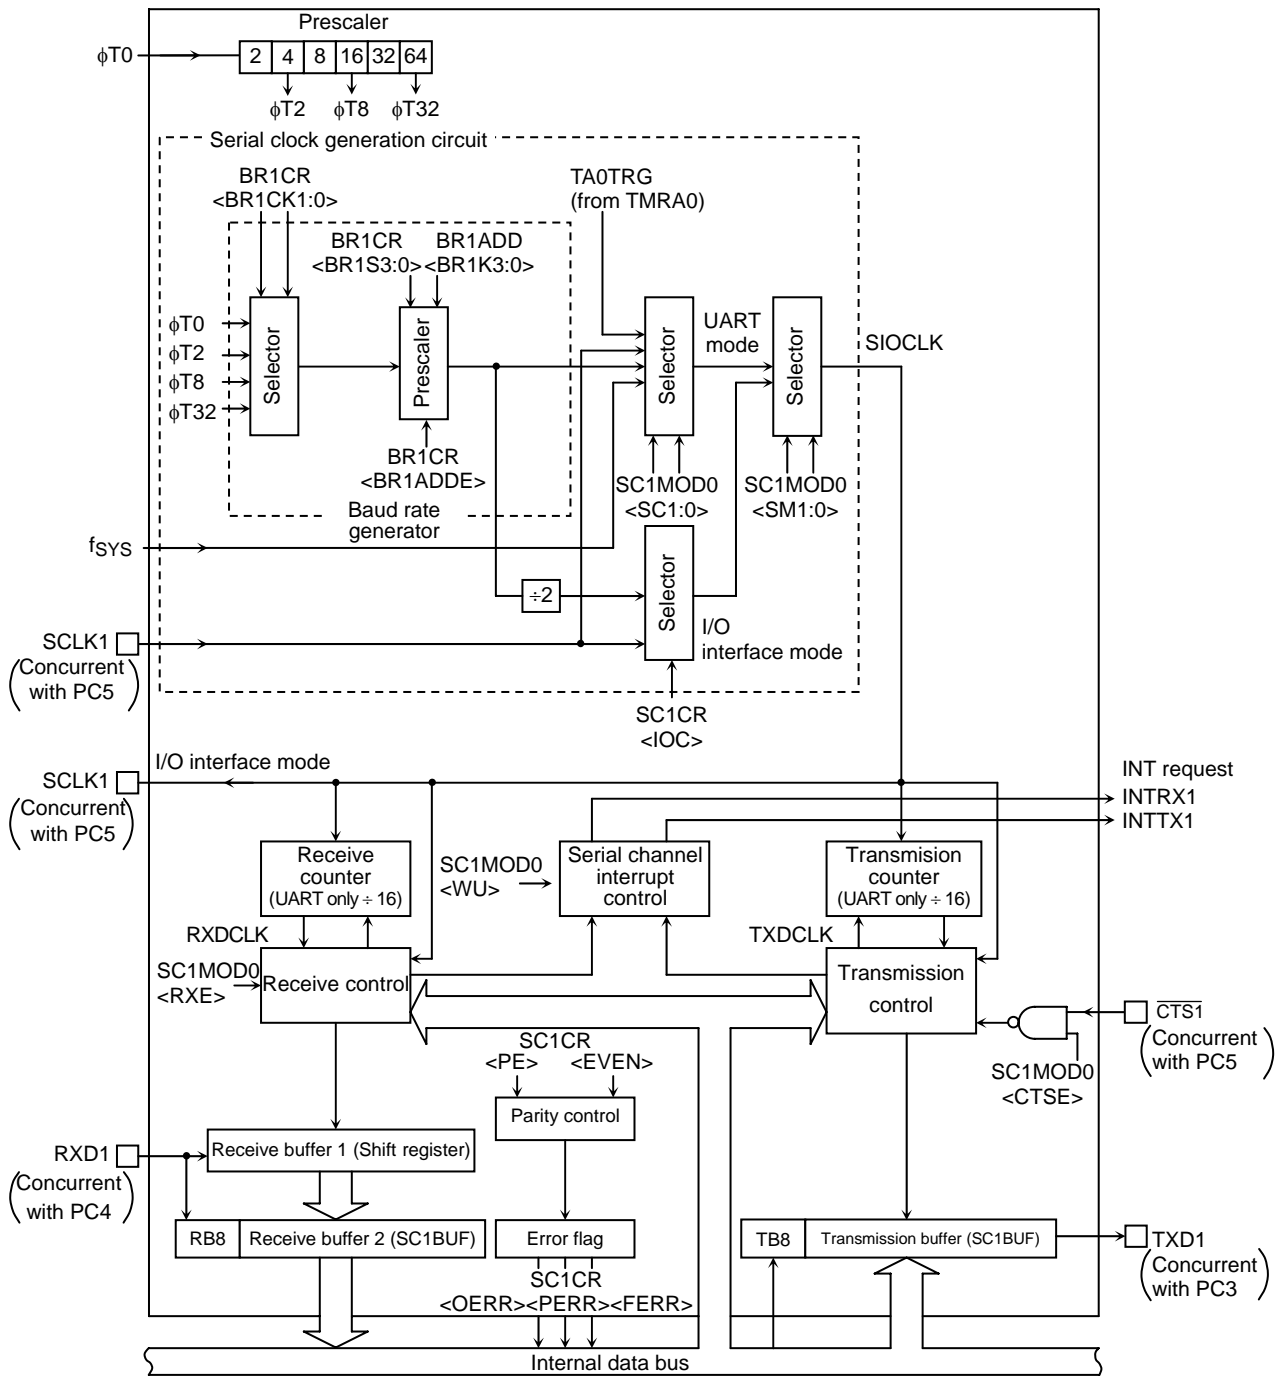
Prescaler

φT0

| 2 | 4 | 8 | 16 | 32 | 64 |
|---|---|---|---|---|---|

φT2 φT8 φT32

Serial clock generation circuit

BR1CR
<BR1CK1:0>

BR1CR
<BR1S3:0>

BR1ADD
<BR1K3:0>

TA0TRG
(from TMRA0)

φT0
φT2
φT8
φT32

Selector

Prescaler

Selector

UART mode

Selector

SIOCLK

BR1CR
<BR1ADDE>

SC1MOD0
<SC1:0>

SC1MOD0
<SM1:0>

Baud rate generator

$f_{SYS}$

÷2

Selector

I/O interface mode

SCLK1
(Concurrent with PC5)

SC1CR
<IOC>

I/O interface mode

SCLK1
(Concurrent with PC5)

INT request
INTRX1
INTTX1

Receive counter
(UART only ÷ 16)

SC1MOD0
<WU>

Serial channel interrupt control

Transmision counter
(UART only ÷ 16)

RXDCLK

TXDCLK

SC1MOD0
<RXE>

Receive control

Transmission control

$\overline{CTS1}$
(Concurrent with PC5)

SC1CR
<PE> <EVEN>

Parity control

SC1MOD0
<CTSE>

RXD1
(Concurrent with PC4)

Receive buffer 1 (Shift register)

RB8 Receive buffer 2 (SC1BUF)

Error flag

SC1CR
<OERR><PERR><FERR>

TB8 Transmission buffer (SC1BUF)

TXD1
(Concurrent with PC3)

Internal data bus